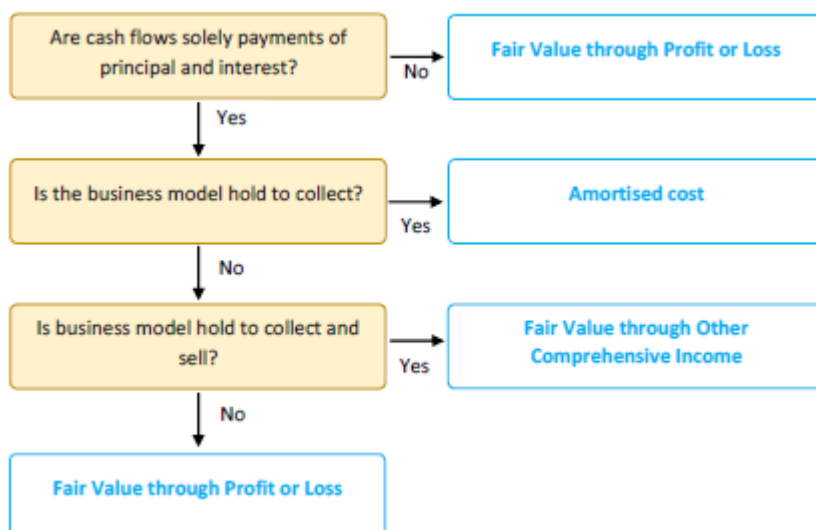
Are cash flows solely payments of principal and interest?

No

Fair Value through Profit or Loss

Yes

Is the business model hold to collect?

Yes

Amortised cost

No

Is business model hold to collect and sell?

Yes

Fair Value through Other Comprehensive Income

No

Fair Value through Profit or Loss